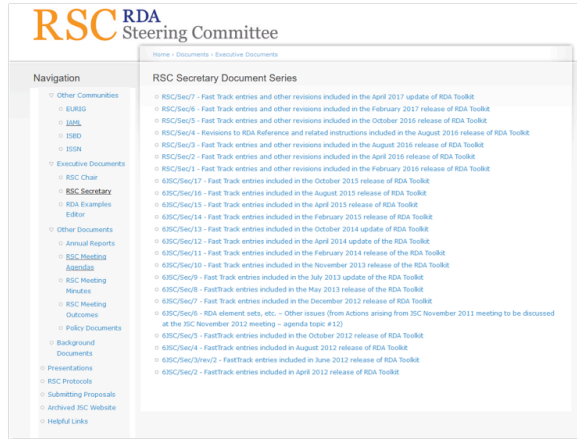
RSC RDA Steering Committee

Home › Documents › Executive Documents

Navigation

Other Communities
EURIG
IAML
ISBD
ISSN
Executive Documents
RSC Chair
RSC Secretary
RDA Examples Editor
Other Documents
Annual Reports
RSC Meeting Agendas
RSC Meeting Minutes
RSC Meeting Outcomes
Policy Documents
Background Documents
Presentations
RSC Protocols
Submitting Proposals
Archived JSC Website
Helpful Links

RSC Secretary Document Series

RSC/Sec/7 - Fast Track entries and other revisions included in the April 2017 update of RDA Toolkit
RSC/Sec/6 - Fast Track entries and other revisions included in the February 2017 release of RDA Toolkit
RSC/Sec/5 - Fast Track entries and other revisions included in the October 2016 release of RDA Toolkit
RSC/Sec/4 - Revisions to RDA Reference and related instructions included in the August 2016 release of RDA Toolkit
RSC/Sec/3 - Fast Track entries and other revisions included in the August 2016 release of RDA Toolkit
RSC/Sec/2 - Fast Track entries and other revisions included in the April 2016 release of RDA Toolkit
RSC/Sec/1 - Fast Track entries and other revisions included in the February 2016 release of RDA Toolkit
6JSC/Sec/17 - Fast Track entries included in the October 2015 release of RDA Toolkit
6JSC/Sec/16 - Fast Track entries included in the August 2015 release of RDA Toolkit
6JSC/Sec/15 - Fast Track entries included in the April 2015 release of RDA Toolkit
6JSC/Sec/14 - Fast Track entries included in the February 2015 release of RDA Toolkit
6JSC/Sec/13 - Fast Track entries included in the October 2014 update of RDA Toolkit
6JSC/Sec/12 - Fast Track entries included in the April 2014 update of the RDA Toolkit
6JSC/Sec/11 - Fast Track entries included in the February 2014 release of the RDA Toolkit
6JSC/Sec/10 - Fast Track entries included in the November 2013 release of the RDA Toolkit
6JSC/Sec/9 - Fast Track entries included in the July 2013 update of the RDA Toolkit
6JSC/Sec/8 - FastTrack entries included in the May 2013 release of the RDA Toolkit
6JSC/Sec/7 - Fast Track entries included in the December 2012 release of RDA Toolkit
6JSC/Sec/6 - RDA element sets, etc. – Other issues (from Actions arising from JSC November 2011 meeting to be discussed at the JSC November 2012 meeting – agenda topic #12)
6JSC/Sec/5 - FastTrack entries included in the October 2012 release of RDA Toolkit
6JSC/Sec/4 - FastTrack entries included in August 2012 release of RDA Toolkit
6JSC/Sec/3/rev/2 - FastTrack entries included in June 2012 release of RDA Toolkit
6JSC/Sec/2 - FastTrack entries included in April 2012 release of RDA Toolkit